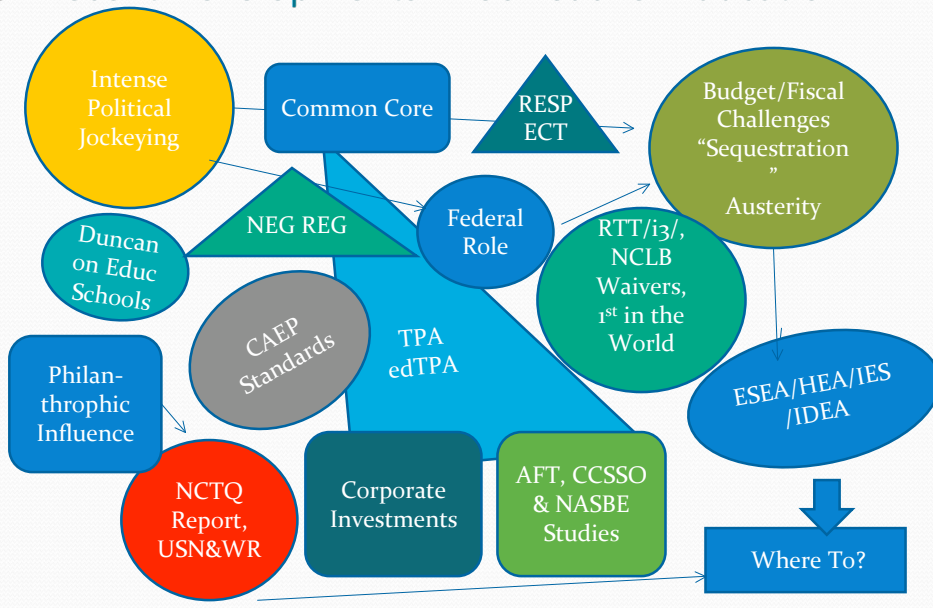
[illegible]

Intense Political Jockeying

Common Core

RESP ECT

Budget/Fiscal Challenges "Sequestration" Austerity

NEG REG

Federal Role

Duncan on Educ Schools

RTT/i3/, NCLB Waivers, 1st in the World

CAEP Standards

TPA edTPA

Philanthrophic Influence

ESEA/HEA/IES /IDEA

NCTQ Report, USN&WR

Corporate Investments

AFT, CCSSO & NASBE Studies

Where To?